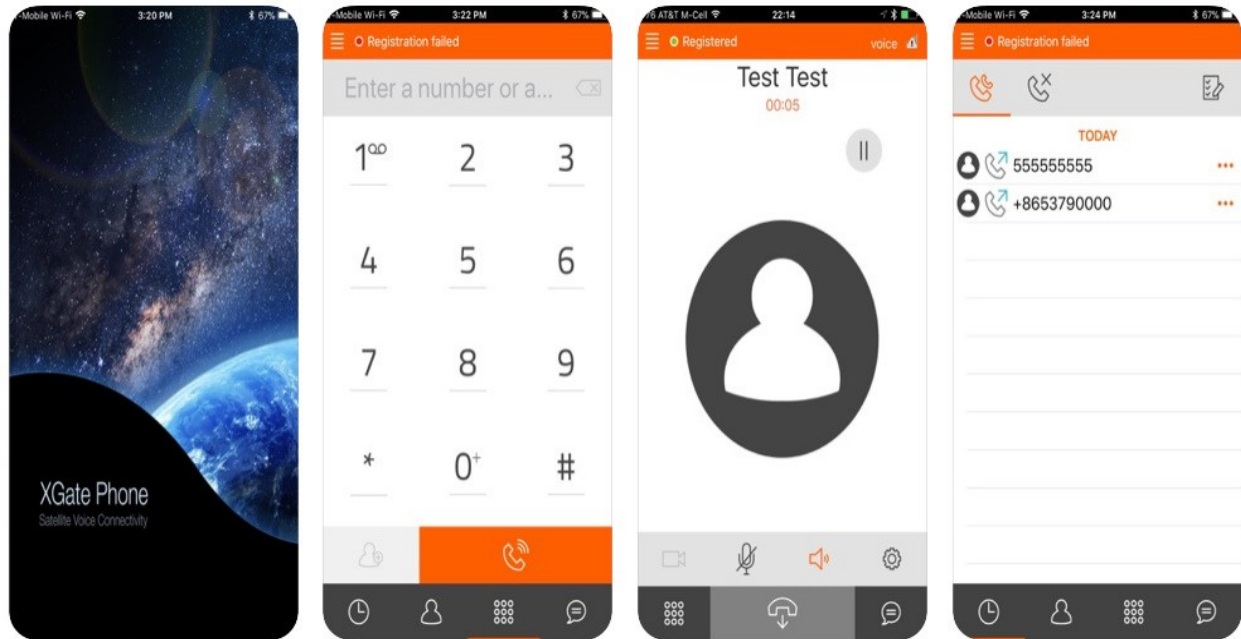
-Mobile Wi-Fi 3:20 PM 67%

XGate Phone
Satellite Voice Connectivity

-Mobile Wi-Fi 3:22 PM 67%
Registration failed
Enter a number or a...
1
2
3
4
5
6
7
8
9
*
0+
#

AT&T M-Cell 22:14
Registered
voice
Test Test
00:05

-Mobile Wi-Fi 3:24 PM 67%
Registration failed
TODAY
555555555 •••
+8653790000 •••